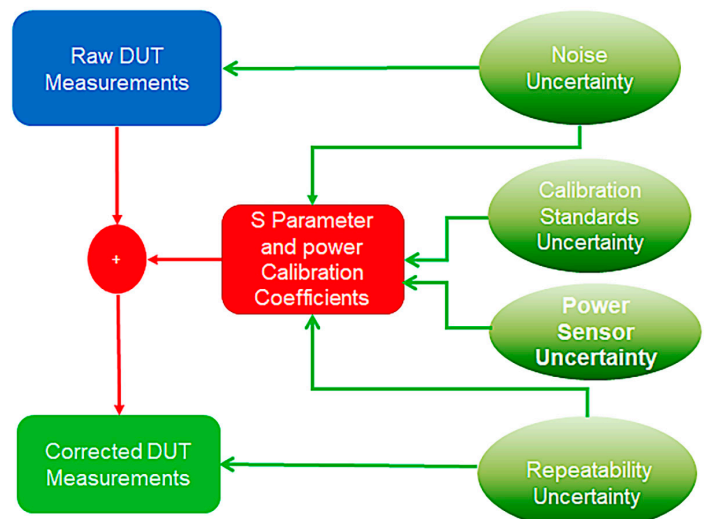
Raw DUT Measurements

Noise Uncertainty

Calibration Standards Uncertainty

+

S Parameter and power Calibration Coefficients

Power Sensor Uncertainty

Corrected DUT Measurements

Repeatability Uncertainty